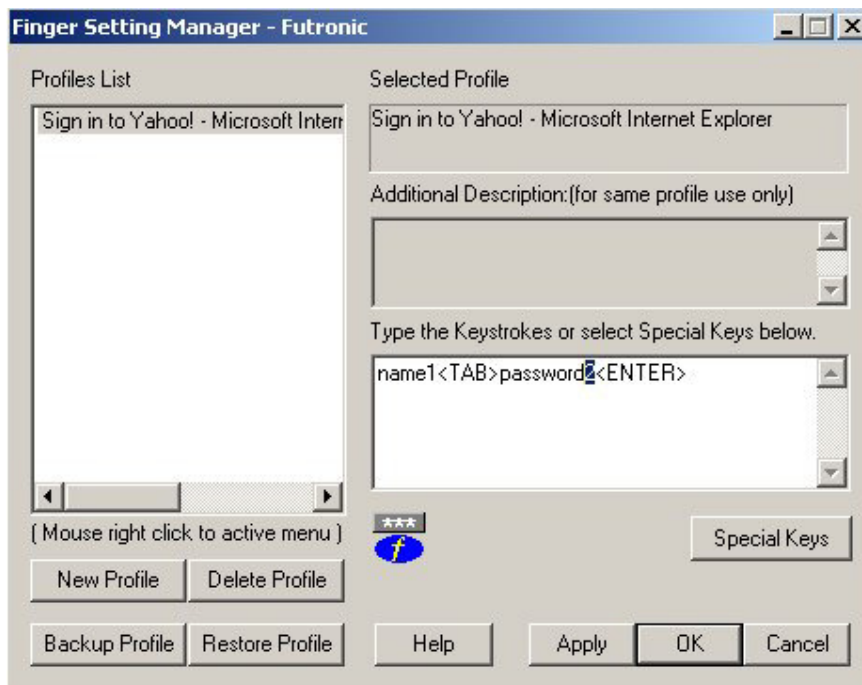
Finger Setting Manager - Futronic

Profiles List

Sign in to Yahoo! - Microsoft Interr

( Mouse right click to active menu )

New Profile

Delete Profile

Backup Profile

Restore Profile

Selected Profile

Sign in to Yahoo! - Microsoft Internet Explorer

Additional Description:(for same profile use only)

Type the Keystrokes or select Special Keys below.

name1<TAB>password2<ENTER>

***

f

Special Keys

Help

Apply

OK

Cancel